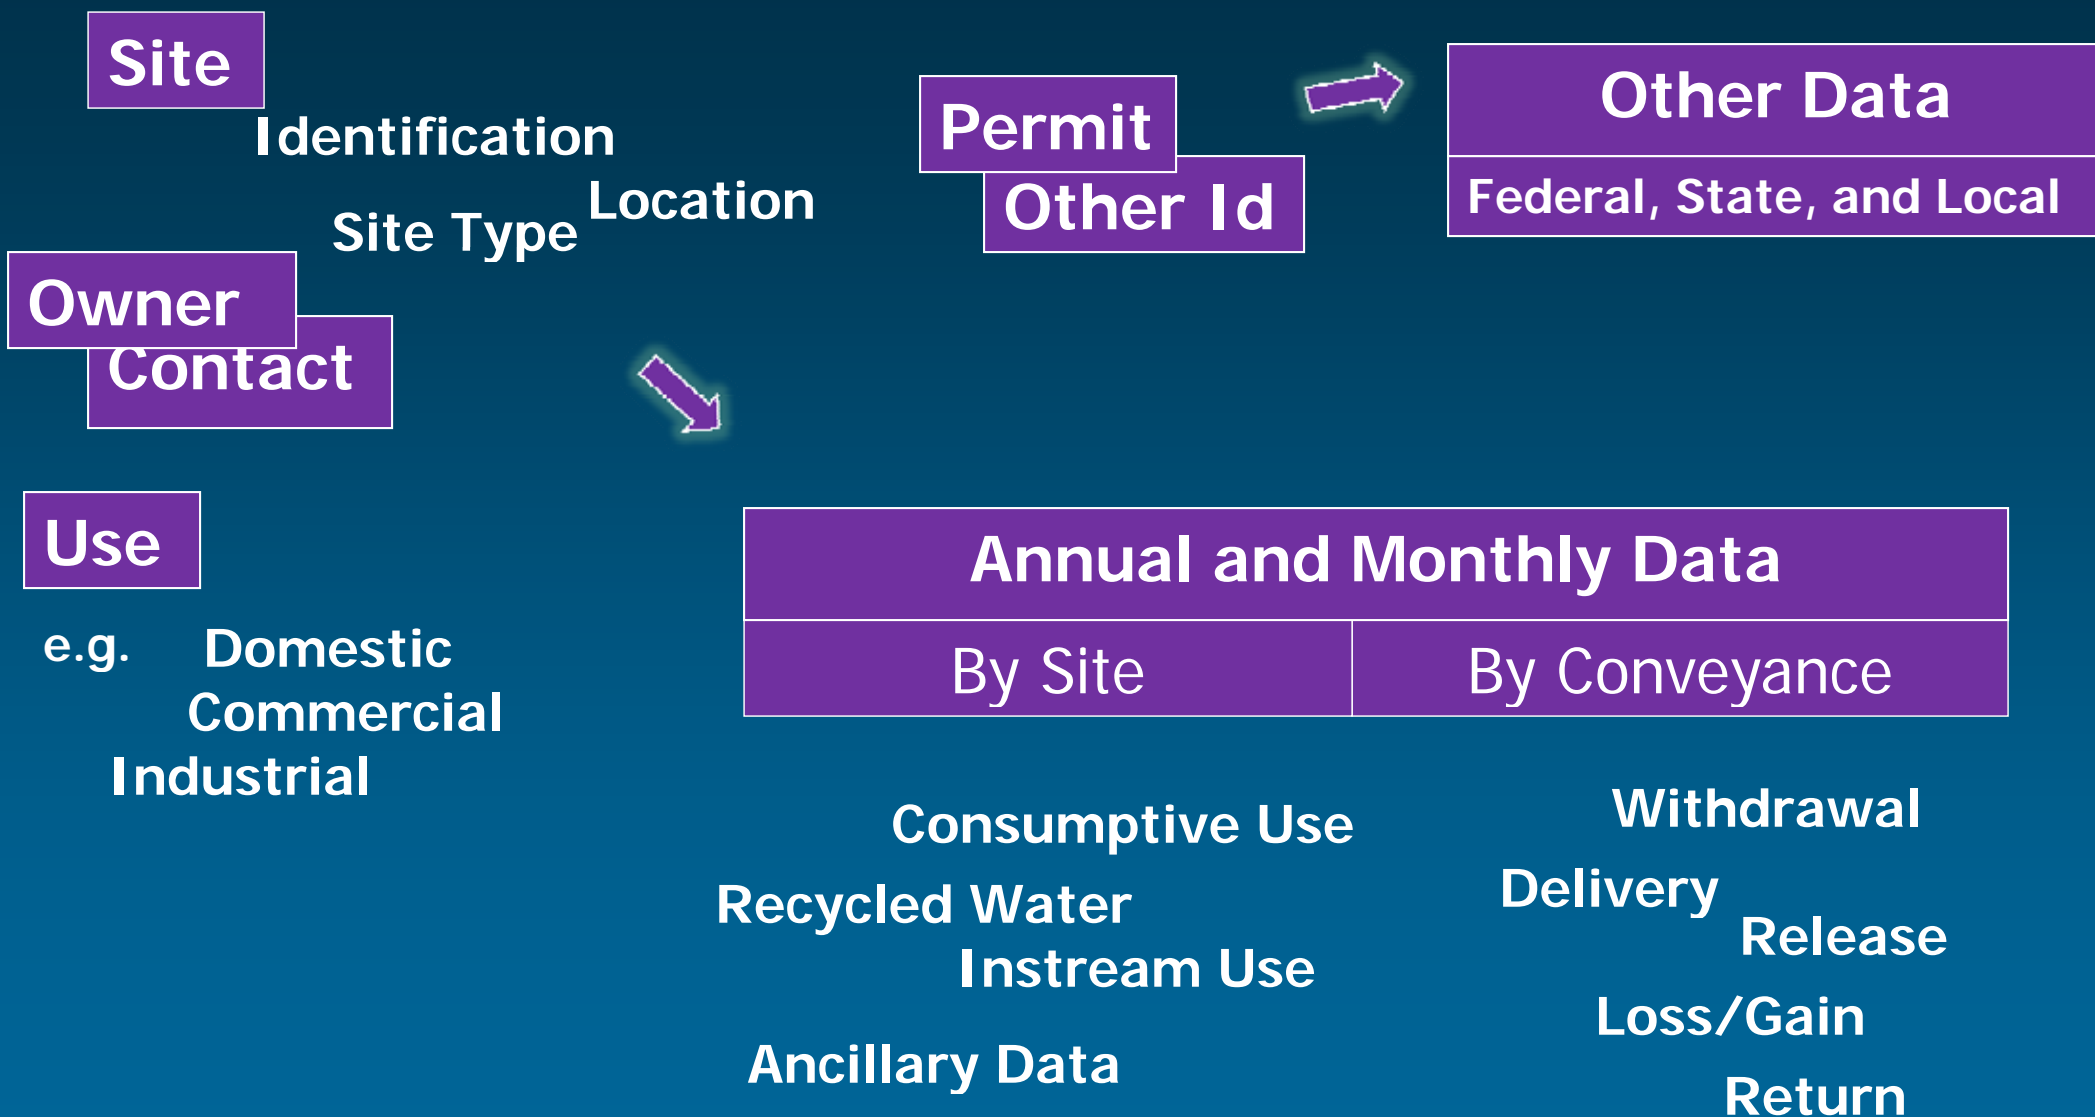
Site

Identification

Location

Site Type

Owner

Contact

Use

e.g. Domestic

Commercial

Industrial

Permit

Other Id

Other Data

Federal, State, and Local

| Annual and Monthly Data | |
|---|---|
| By Site | By Conveyance |

Consumptive Use

Recycled Water

Instream Use

Ancillary Data

Withdrawal

Delivery

Release

Loss/Gain

Return